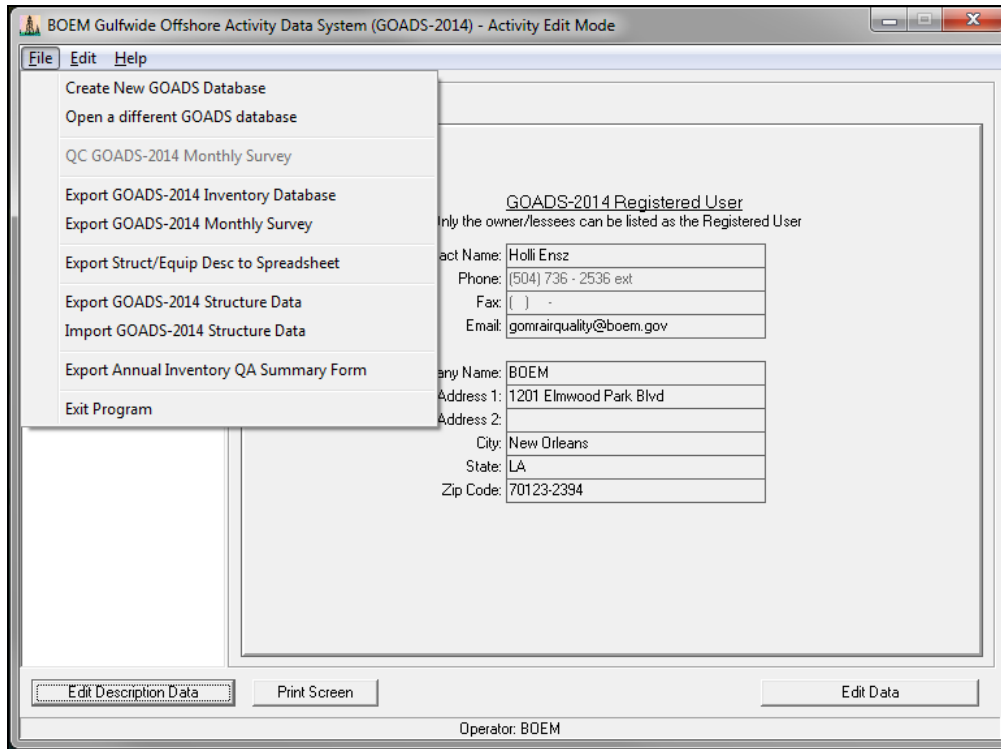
BOEM Gulfwide Offshore Activity Data System (GOADS-2014) - Activity Edit Mode

File Edit Help

Create New GOADS Database
Open a different GOADS database

QC GOADS-2014 Monthly Survey

Export GOADS-2014 Inventory Database
Export GOADS-2014 Monthly Survey

Export Struct/Equip Desc to Spreadsheet

Export GOADS-2014 Structure Data
Import GOADS-2014 Structure Data

Export Annual Inventory QA Summary Form

Exit Program

GOADS-2014 Registered User
nly the owner/lessees can be listed as the Registered User

act Name: Holli Ensz
Phone: (504) 736 - 2536 ext
Fax: ( ) -
Email: gomrairquality@boem.gov

any Name: BOEM
Address 1: 1201 Elmwood Park Blvd
Address 2:
City: New Orleans
State: LA
Zip Code: 70123-2394

Edit Description Data
Print Screen
Edit Data

Operator: BOEM